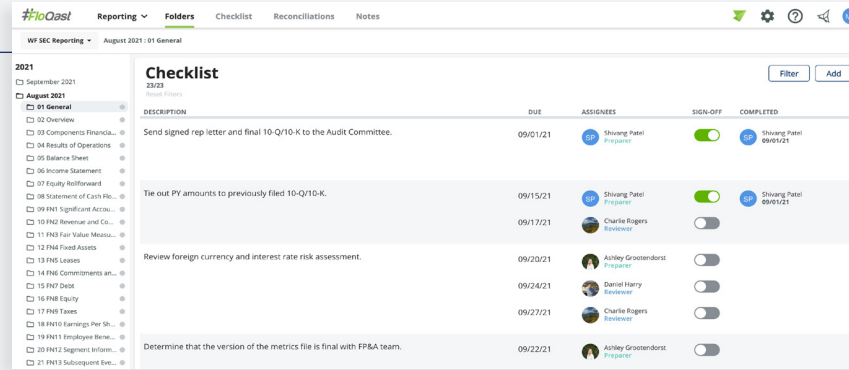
#FloQast Reporting Folders Checklist Reconciliations Notes

WF SEC Reporting August 2021 : 01 General

2021
September 2021
August 2021
01 General
02 Overview
03 Components Financia...
04 Results of Operations
05 Balance Sheet
06 Income Statement
07 Equity Rollforward
08 Statement of Cash Flo...
09 FN1 Significant Accou...
10 FN2 Revenue and Co...
11 FN3 Fair Value Measu...
12 FN4 Fixed Assets
13 FN5 Leases
14 FN6 Commitments an...
15 FN7 Debt
16 FN8 Equity
17 FN9 Taxes
18 FN10 Earnings Per Sh...
19 FN11 Employee Bene...
20 FN12 Segment Inform...
21 FN13 Subsequent Eve...

Checklist
23/23
Reset Filters

Filter Add

| DESCRIPTION | DUE | ASSIGNEES | SIGN-OFF | COMPLETED |
|---|---|---|---|---|
| Send signed rep letter and final 10-Q/10-K to the Audit Committee. | 09/01/21 | SP Shivang Patel Preparer | | SP Shivang Patel 09/01/21 |
| Tie out PY amounts to previously filed 10-Q/10-K. | 09/15/21 | SP Shivang Patel Preparer | | SP Shivang Patel 09/01/21 |
| | 09/17/21 | Charlie Rogers Reviewer | | |
| Review foreign currency and interest rate risk assessment. | 09/20/21 | Ashley Grootendorst Preparer | | |
| | 09/24/21 | Daniel Harry Reviewer | | |
| | 09/27/21 | Charlie Rogers Reviewer | | |
| Determine that the version of the metrics file is final with FP&A team. | 09/22/21 | Ashley Grootendorst Preparer | | |